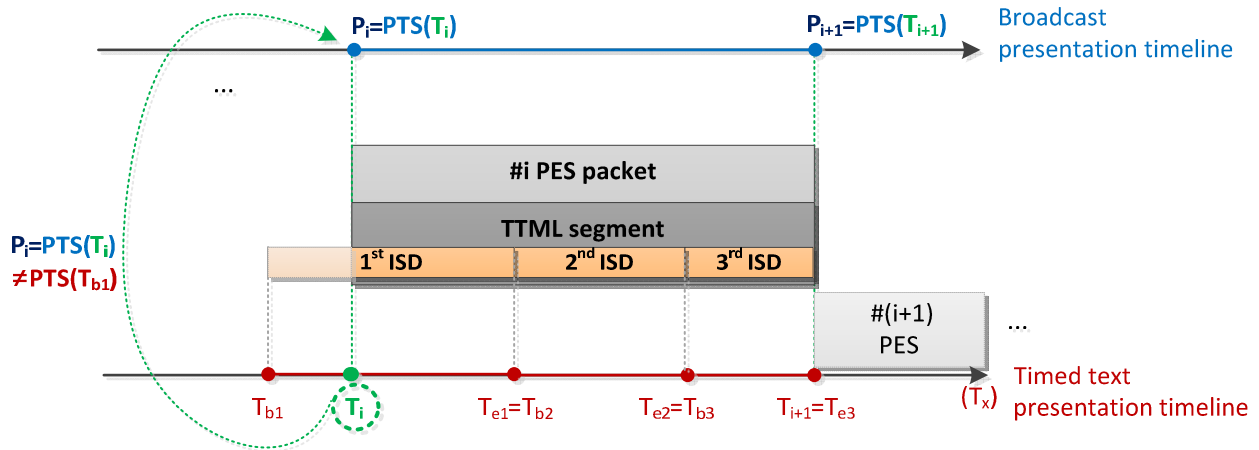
$P_i$=PTS($T_i$)

$P_{i+1}$=PTS($T_{i+1}$)

Broadcast presentation timeline

...

#i PES packet

TTML segment

$P_i$=PTS($T_i$)
≠PTS($T_{b1}$)

$1^{st}$ ISD

$2^{nd}$ ISD

$3^{rd}$ ISD

#(i+1)
PES

...

$T_{b1}$

$T_i$

$T_{e1}$=$T_{b2}$

$T_{e2}$=$T_{b3}$

$T_{i+1}$=$T_{e3}$

($T_x$)

Timed text presentation timeline